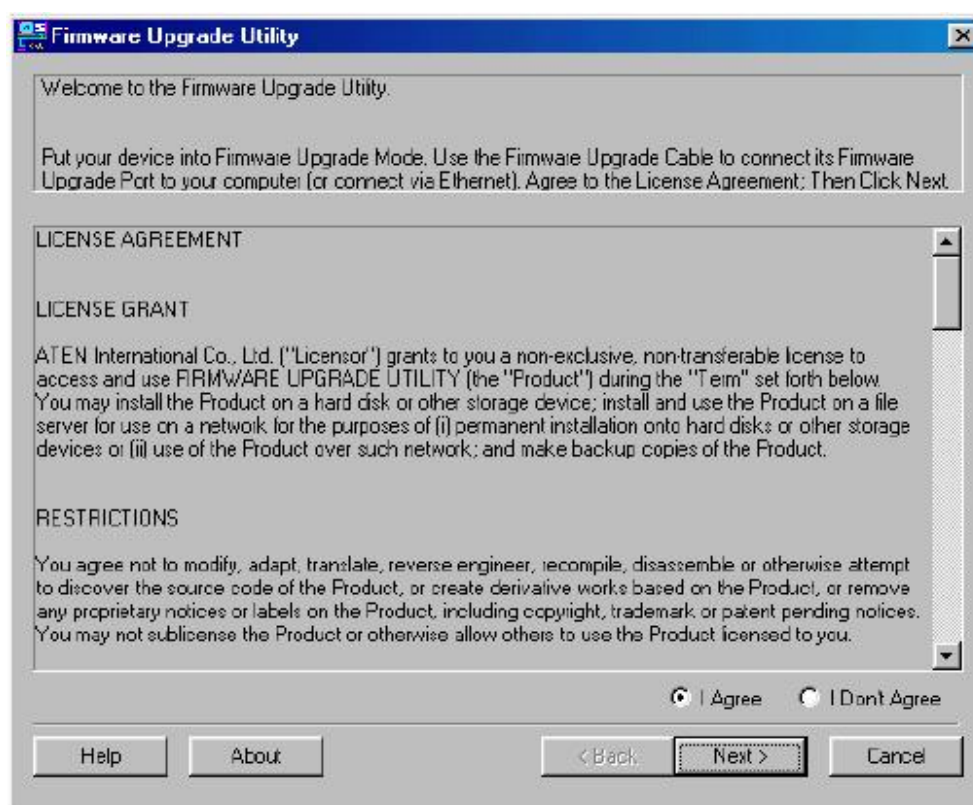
Firmware Upgrade Utility

Welcome to the Firmware Upgrade Utility.

Put your device into Firmware Upgrade Mode. Use the Firmware Upgrade Cable to connect its Firmware Upgrade Port to your computer (or connect via Ethernet). Agree to the License Agreement; Then Click Next.

LICENSE AGREEMENT

LICENSE GRANT

ATEN International Co., Ltd. ("Licensor") grants to you a non-exclusive, non-transferable license to access and use FIRMWARE UPGRADE UTILITY (the "Product") during the "Term" set forth below. You may install the Product on a hard disk or other storage device; install and use the Product on a file server for use on a network for the purposes of (i) permanent installation onto hard disks or other storage devices or (ii) use of the Product over such network; and make backup copies of the Product.

RESTRICTIONS

You agree not to modify, adapt, translate, reverse engineer, recompile, disassemble or otherwise attempt to discover the source code of the Product, or create derivative works based on the Product, or remove any proprietary notices or labels on the Product, including copyright, trademark or patent pending notices. You may not sublicense the Product or otherwise allow others to use the Product licensed to you.

I Agree I Dont Agree

Help About < Back Next > Cancel